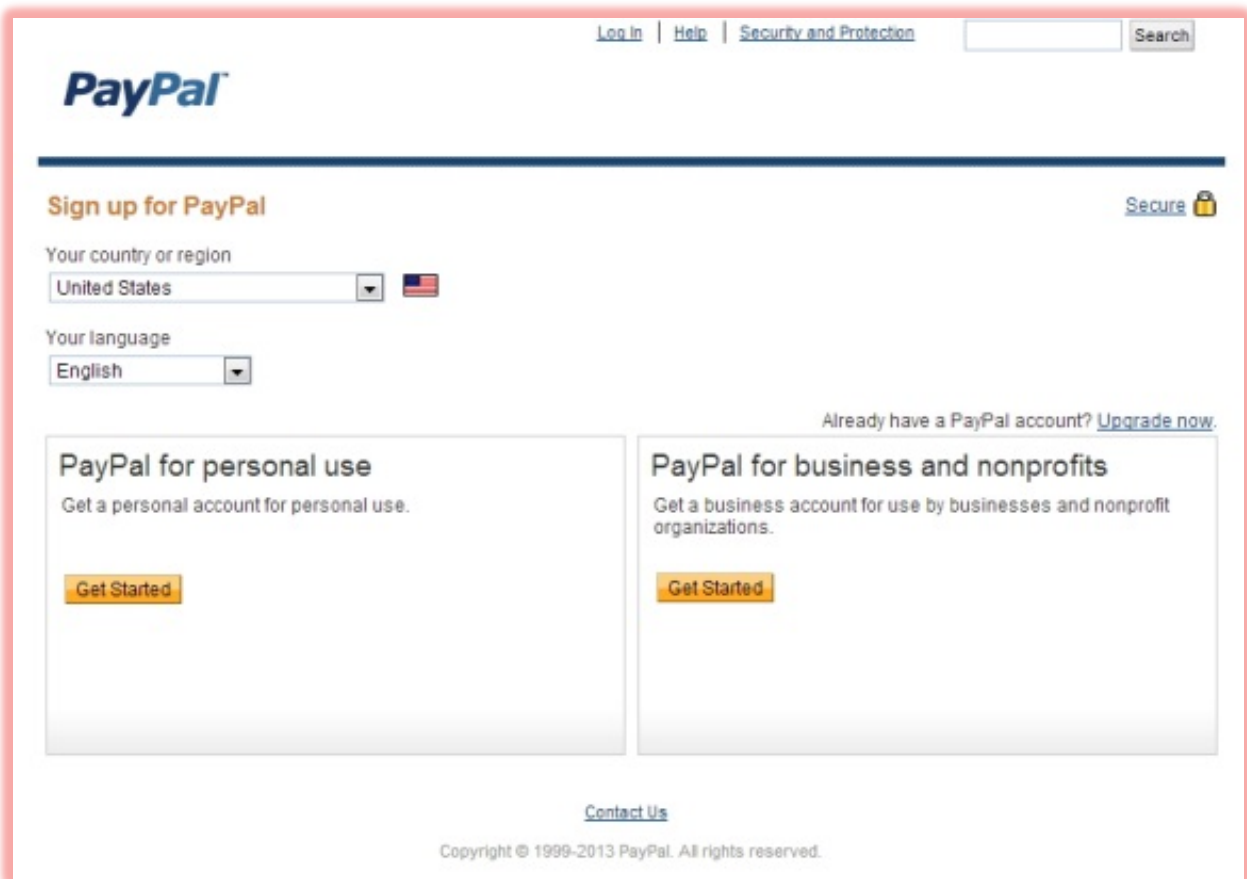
Log In | Help | Security and Protection

Search

PayPal

Sign up for PayPal

Secure

Your country or region

United States

Your language

English

Already have a PayPal account? Upgrade now.

PayPal for personal use

Get a personal account for personal use.

Get Started

PayPal for business and nonprofits

Get a business account for use by businesses and nonprofit organizations.

Get Started

Contact Us

Copyright © 1999-2013 PayPal. All rights reserved.